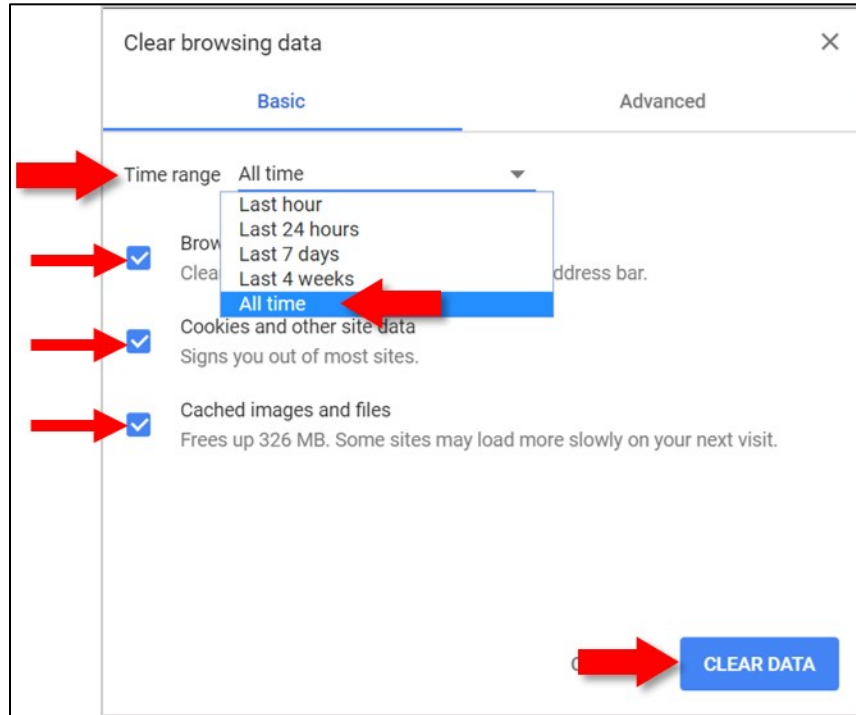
Clear browsing data

×

Basic

Advanced

Time range All time

Last hour
Last 24 hours
Last 7 days
Last 4 weeks
All time

Brow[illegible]
Clea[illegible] address bar.

Cookies and other site data
Signs you out of most sites.

Cached images and files
Frees up 326 MB. Some sites may load more slowly on your next visit.

C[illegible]

CLEAR DATA